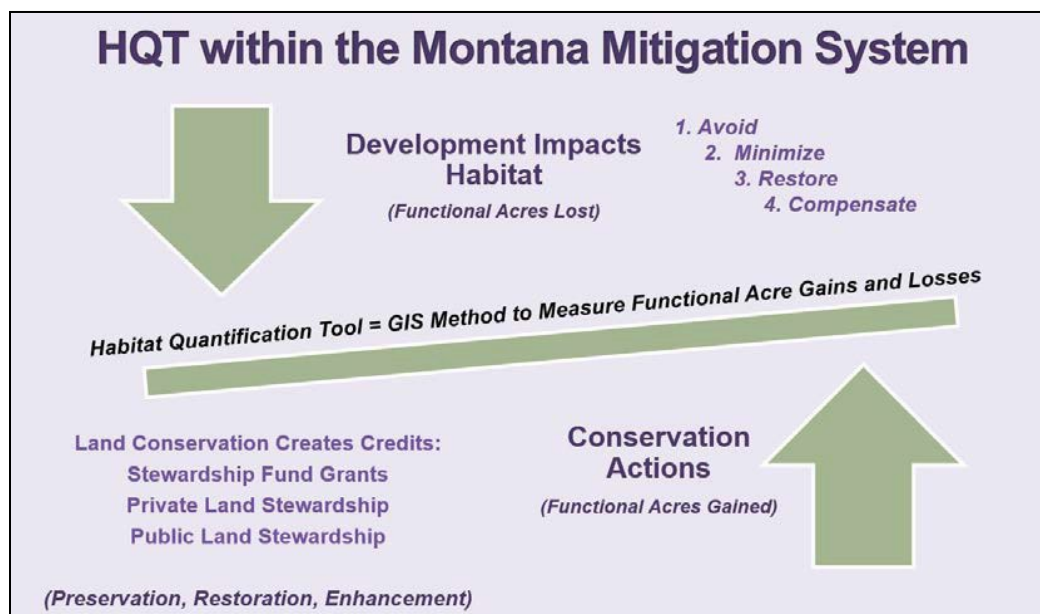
HQT within the Montana Mitigation System

Development Impacts Habitat

(Functional Acres Lost)

1. Avoid
2. Minimize
3. Restore
4. Compensate

Habitat Quantification Tool = GIS Method to Measure Functional Acre Gains and Losses

Land Conservation Creates Credits:
Stewardship Fund Grants
Private Land Stewardship
Public Land Stewardship

Conservation Actions

(Functional Acres Gained)

(Preservation, Restoration, Enhancement)